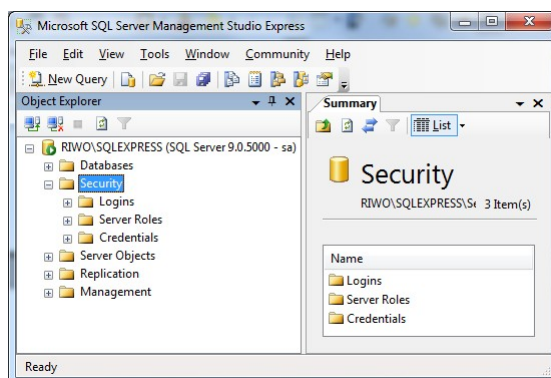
Microsoft SQL Server Management Studio Express

File Edit View Tools Window Community Help

New Query

Object Explorer

RIWO\SQLEXPRESS (SQL Server 9.0.5000 - sa)
Databases
Security
Logins
Server Roles
Credentials
Server Objects
Replication
Management

Summary

List

Security

RIWO\SQLEXPRESS\Se 3 Item(s)

| Name |
|---|
| Logins |
| Server Roles |
| Credentials |

Ready